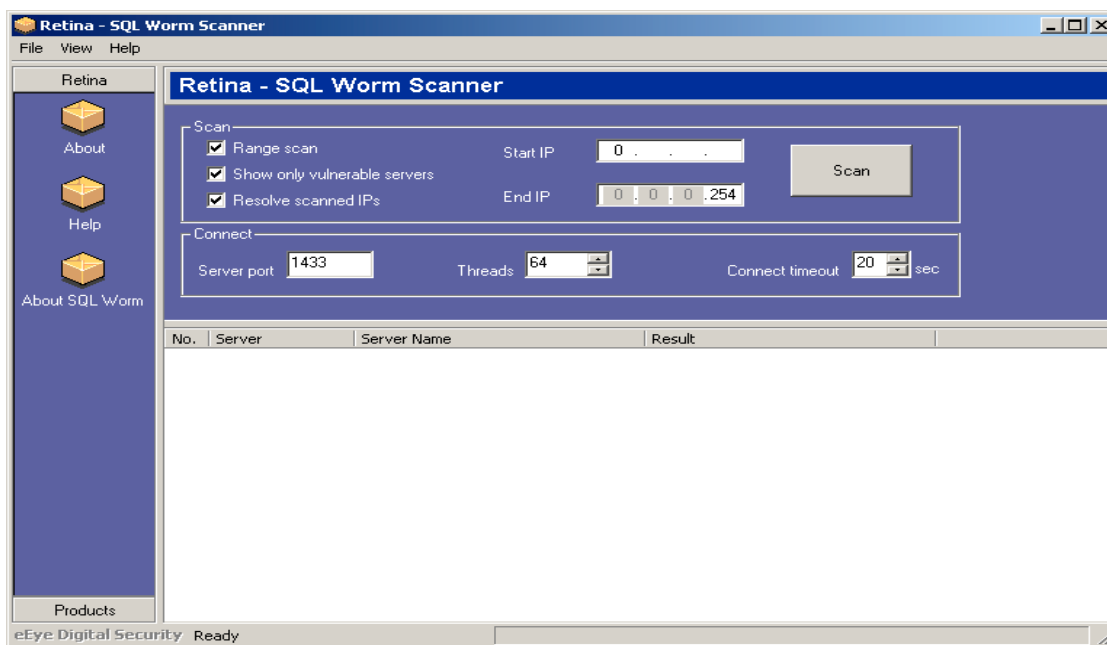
Retina - SQL Worm Scanner

File View Help

Retina

About

Help

About SQL Worm

Products

Retina - SQL Worm Scanner

Scan

Range scan

Show only vulnerable servers

Resolve scanned IPs

Start IP 0 . . .

End IP 0 . 0 . 0 .254

Scan

Connect

Server port 1433

Threads 64

Connect timeout 20 sec

| No. | Server | Server Name | Result |
|---|---|---|---|

eEye Digital Security Ready